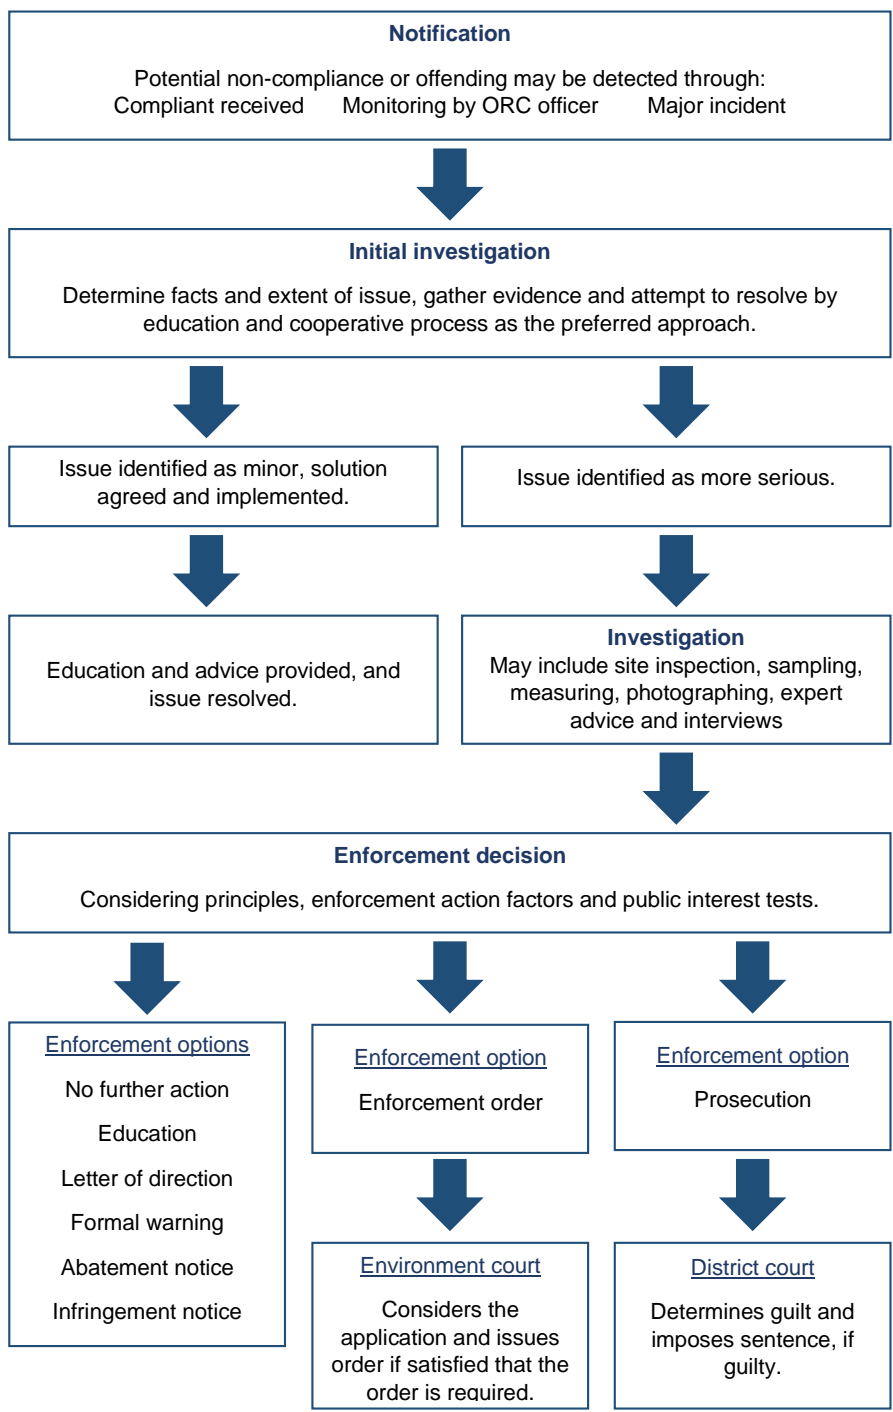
**Notification**

Potential non-compliance or offending may be detected through:
Compliant received Monitoring by ORC officer Major incident

**Initial investigation**

Determine facts and extent of issue, gather evidence and attempt to resolve by education and cooperative process as the preferred approach.

Issue identified as minor, solution agreed and implemented.

Issue identified as more serious.

Education and advice provided, and issue resolved.

**Investigation**
May include site inspection, sampling, measuring, photographing, expert advice and interviews

**Enforcement decision**

Considering principles, enforcement action factors and public interest tests.

Enforcement options

No further action

Education

Letter of direction

Formal warning

Abatement notice

Infringement notice

Enforcement option

Enforcement order

Enforcement option

Prosecution

Environment court

Considers the application and issues order if satisfied that the order is required.

District court

Determines guilt and imposes sentence, if guilty.